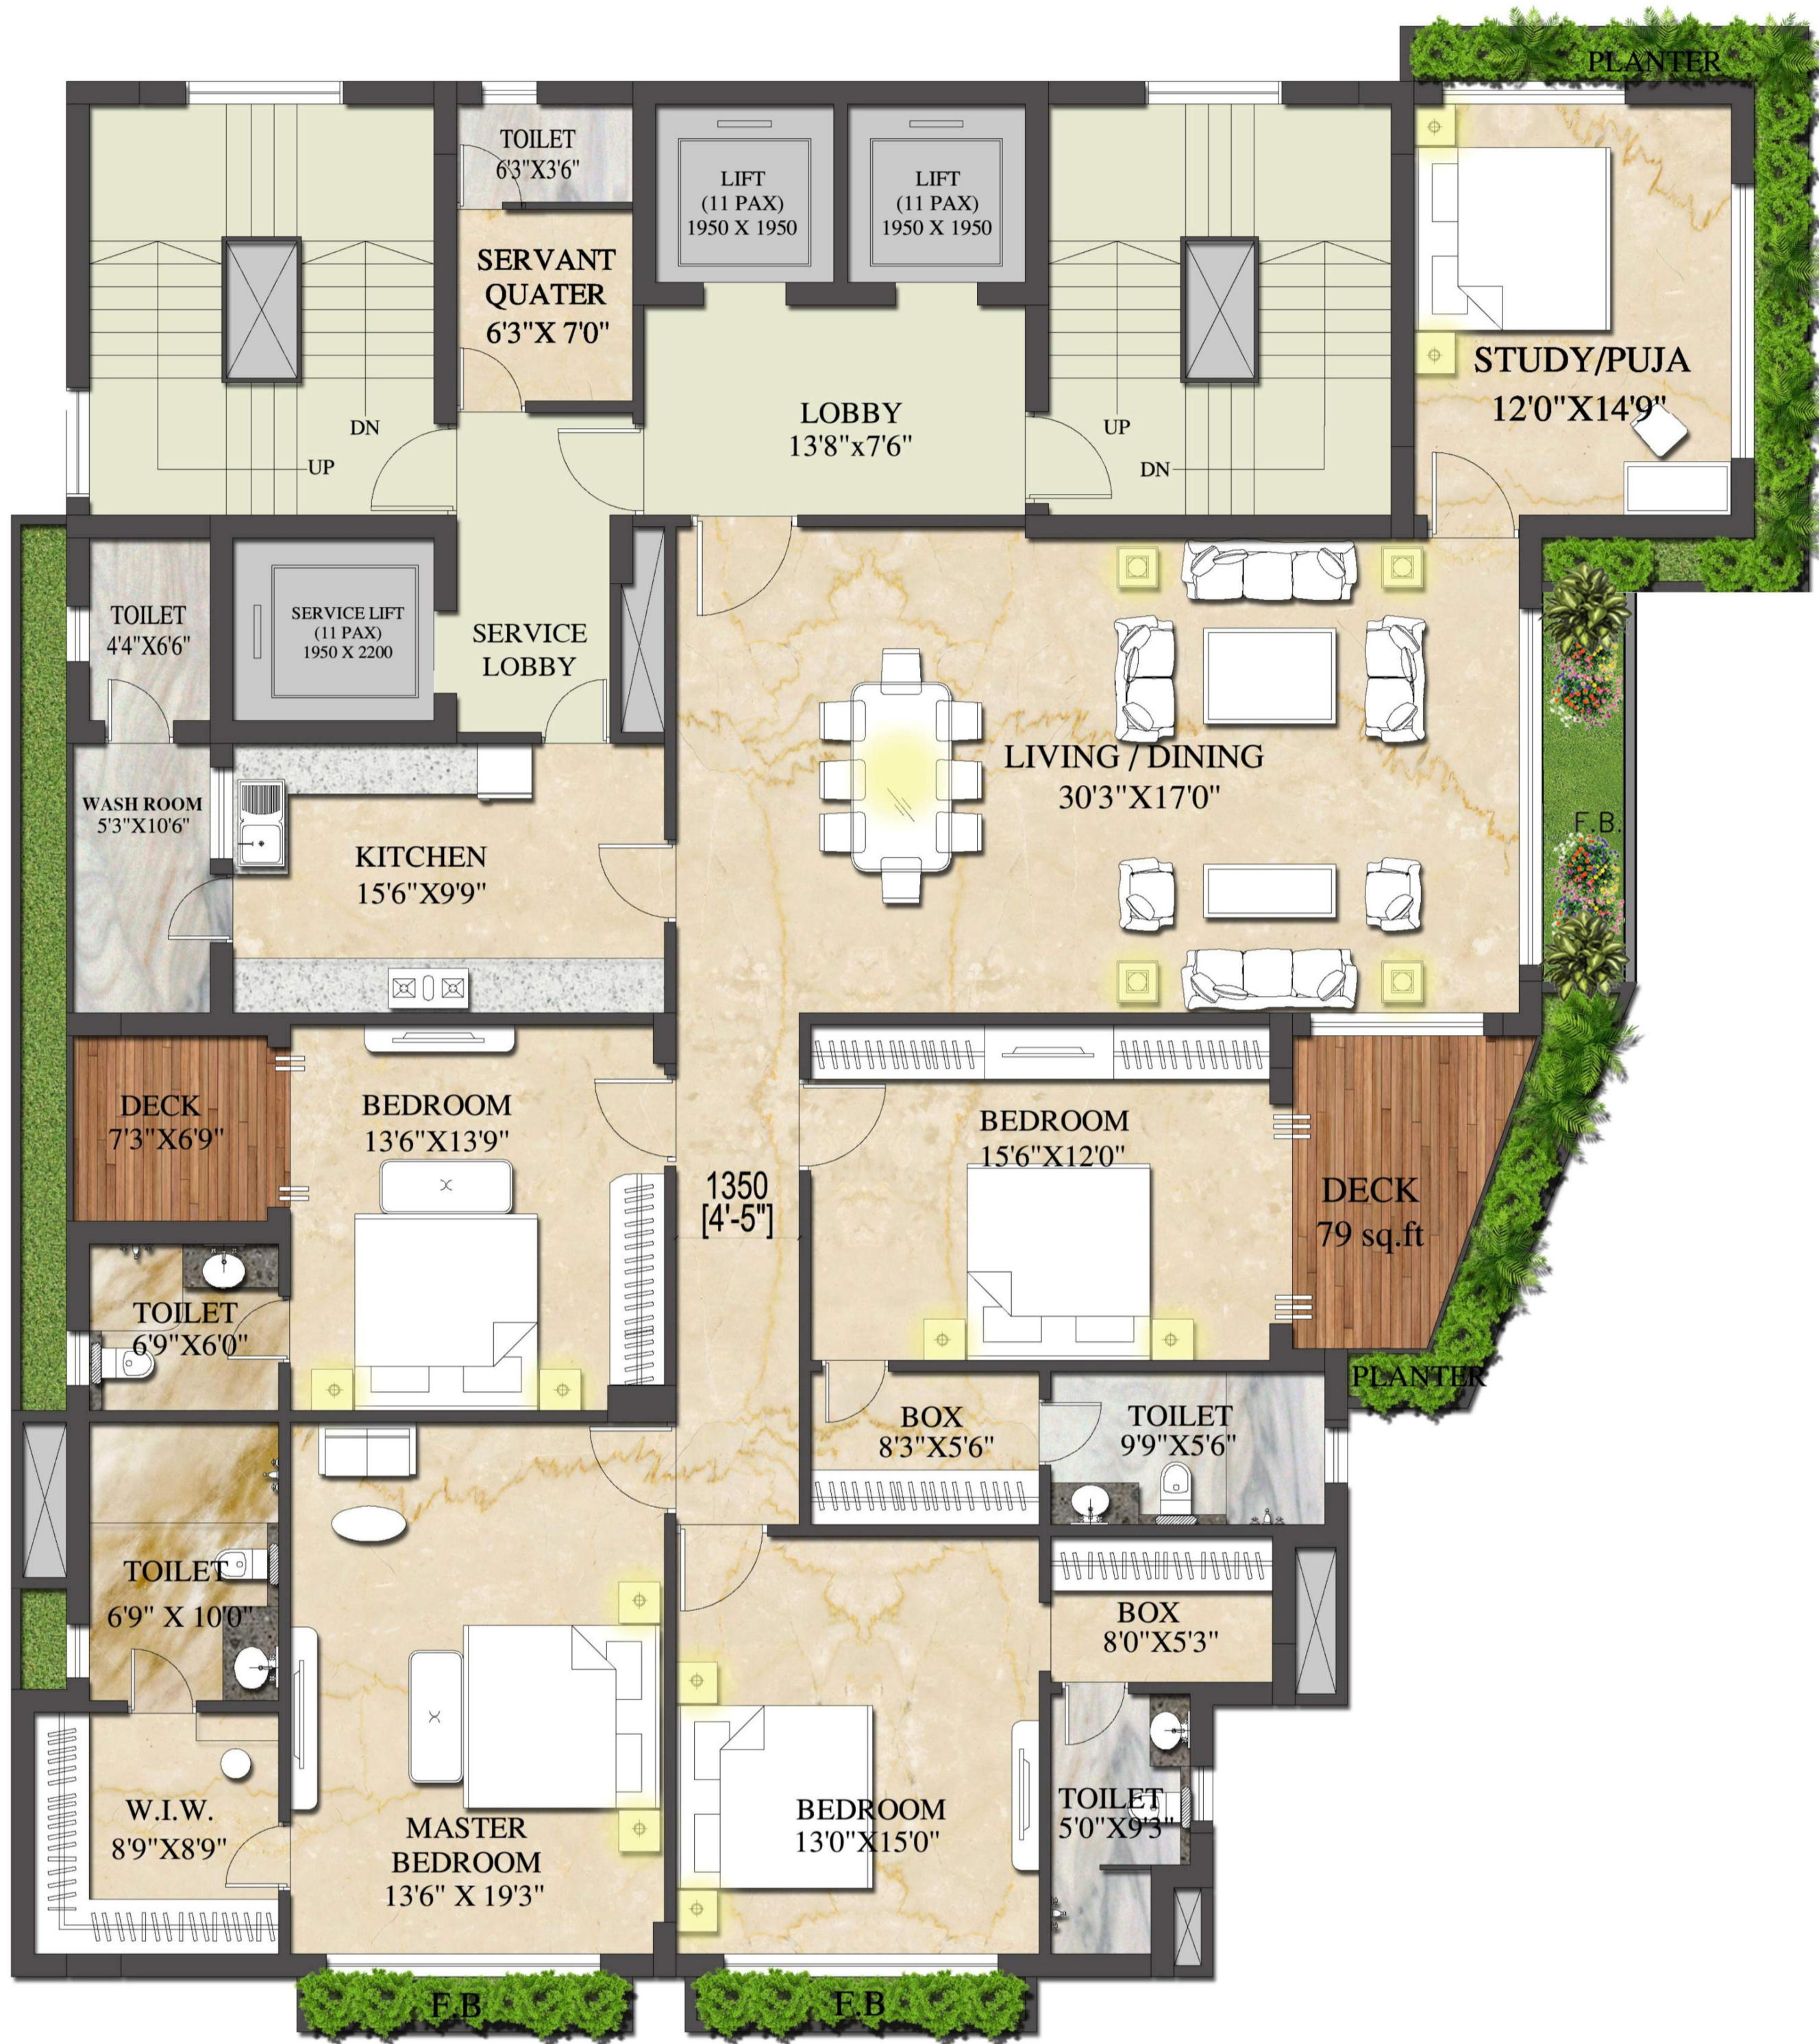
PLANTER

TOILET
6'3"X3'6"

LIFT
(11 PAX)
1950 X 1950

LIFT
(11 PAX)
1950 X 1950

SERVANT QUATER
6'3"X 7'0"

STUDY/PUJA
12'0"X14'9"

DN
UP

LOBBY
13'8"x7'6"

UP
DN

TOILET
4'4"X6'6"

SERVICE LIFT
(11 PAX)
1950 X 2200

SERVICE LOBBY

LIVING / DINING
30'3"X17'0"

F.B.

WASH ROOM
5'3"X10'6"

KITCHEN
15'6"X9'9"

DECK
7'3"X6'9"

BEDROOM
13'6"X13'9"

1350
[4'-5"]

BEDROOM
15'6"X12'0"

DECK
79 sq.ft

TOILET
6'9"X6'0"

PLANTER

BOX
8'3"X5'6"

TOILET
9'9"X5'6"

TOILET
6'9" X 10'0"

BOX
8'0"X5'3"

W.I.W.
8'9"X8'9"

MASTER BEDROOM
13'6" X 19'3"

BEDROOM
13'0"X15'0"

TOILET
5'0"X9'3"

F.B

F.B